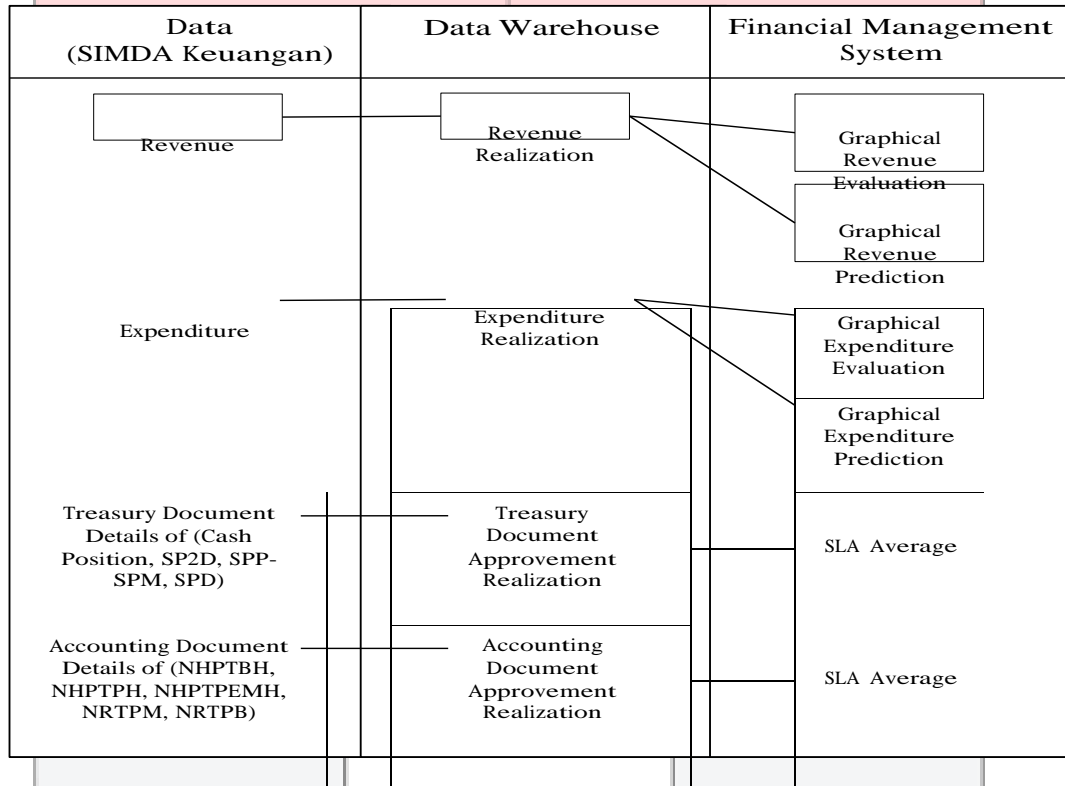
| Data (SIMDA Keuangan) | Data Warehouse | Financial Management System |
|---|---|---|
| Revenue | Revenue Realization | Graphical Revenue Evaluation |
| | | Graphical Revenue Prediction |
| Expenditure | Expenditure Realization | Graphical Expenditure Evaluation |
| | | Graphical Expenditure Prediction |
| Treasury Document Details of (Cash Position, SP2D, SPP-SPM, SPD) | Treasury Document Approvement Realization | SLA Average |
| Accounting Document Details of (NHPTBH, NHPTPH, NHPTPEMH, NRTPM, NRTPB) | Accounting Document Approvement Realization | SLA Average |